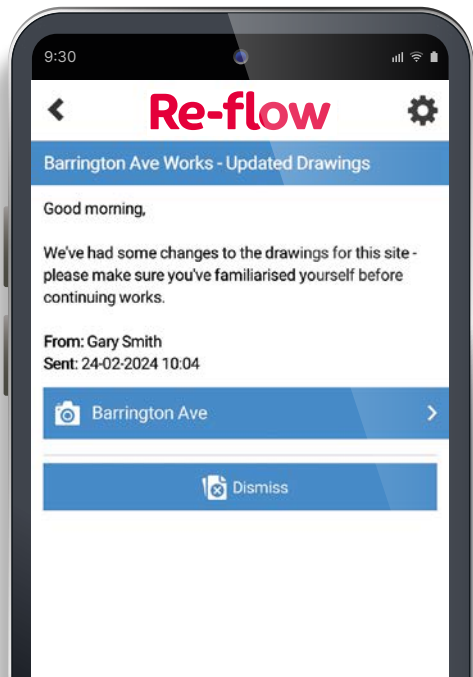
9:30

Re-flow

Barrington Ave Works - Updated Drawings

Good morning,

We've had some changes to the drawings for this site - please make sure you've familiarised yourself before continuing works.

From: Gary Smith
Sent: 24-02-2024 10:04

Barrington Ave

Dismiss